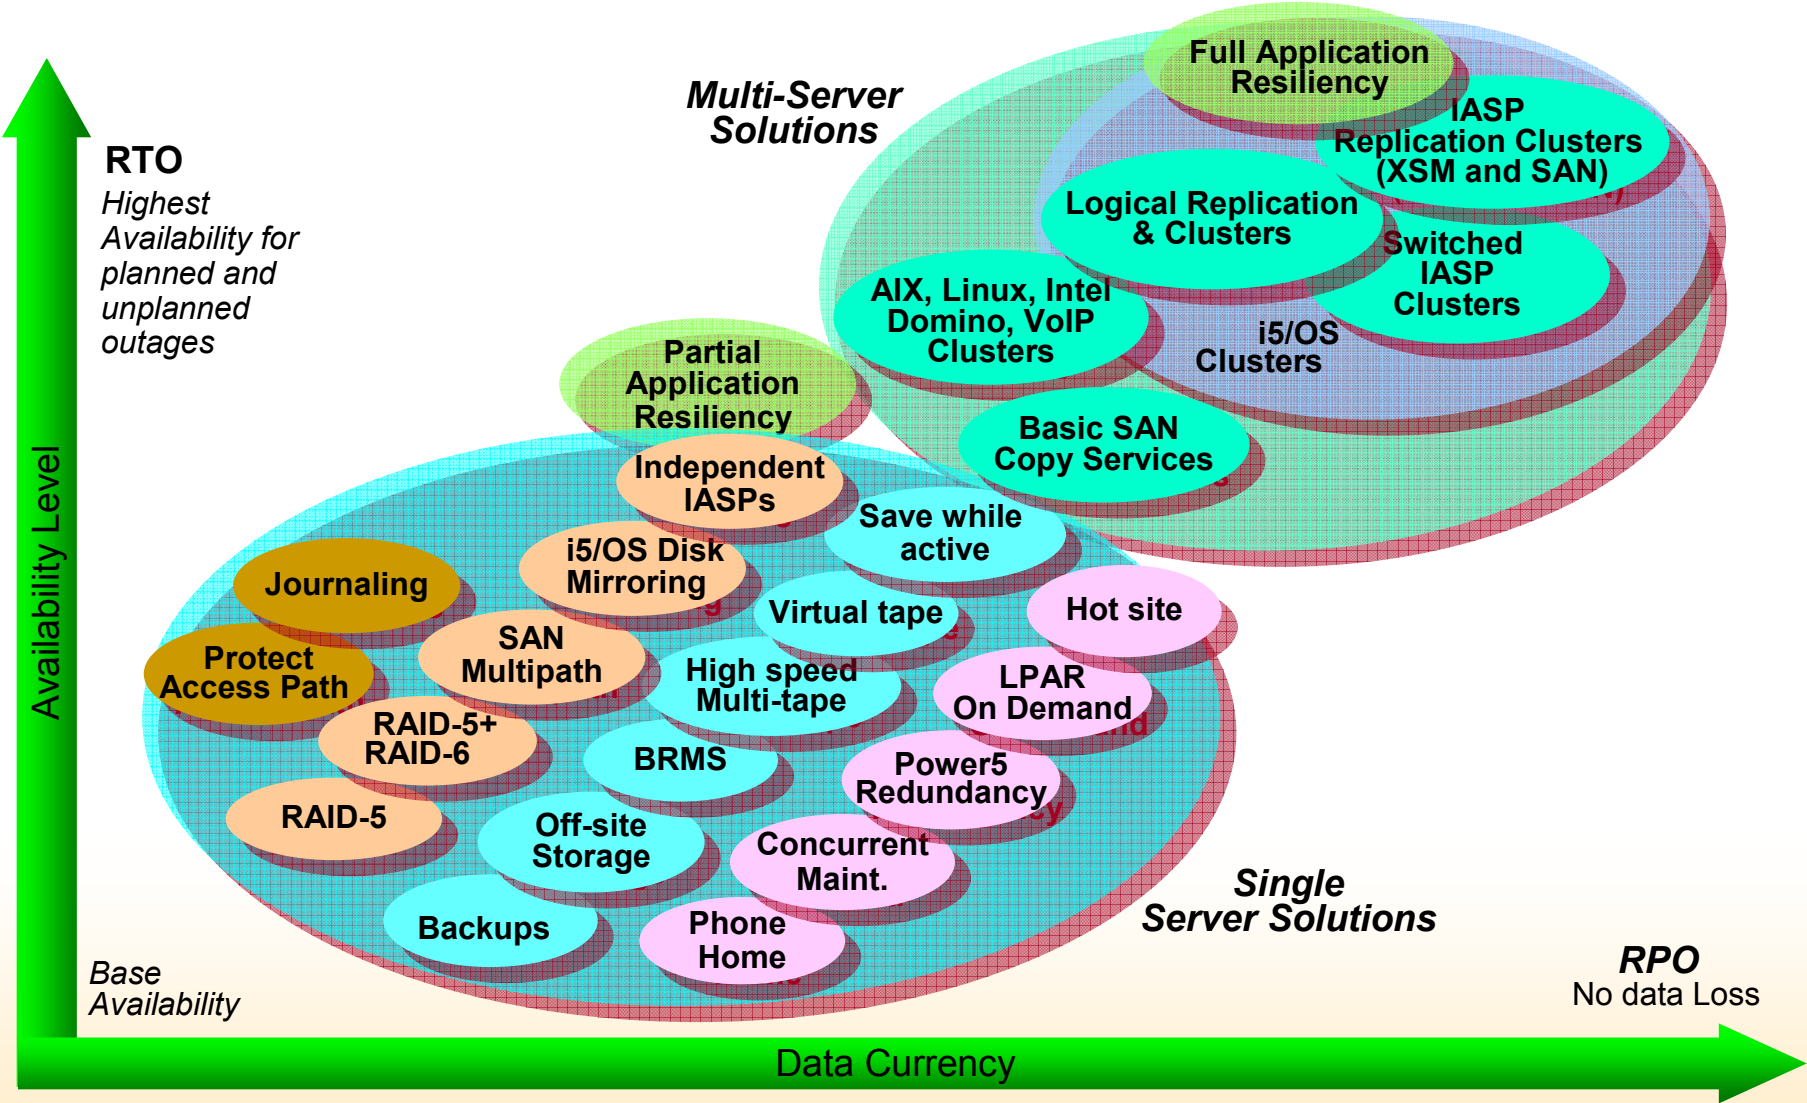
RTO

Highest Availability for planned and unplanned outages

Availability Level

Multi-Server Solutions

Full Application Resiliency

IASP Replication Clusters (XSM and SAN)

Logical Replication & Clusters

Switched IASP Clusters

AIX, Linux, Intel Domino, VoIP Clusters

i5/OS Clusters

Partial Application Resiliency

Basic SAN Copy Services

Independent IASPs

Save while active

i5/OS Disk Mirroring

Journaling

Virtual tape

Hot site

Protect Access Path

SAN Multipath

High speed Multi-tape

LPAR On Demand

RAID-5+ RAID-6

BRMS

Power5 Redundancy

RAID-5

Off-site Storage

Concurrent Maint.

Backups

Phone Home

Single Server Solutions

Base Availability

RPO
No data Loss

Data Currency